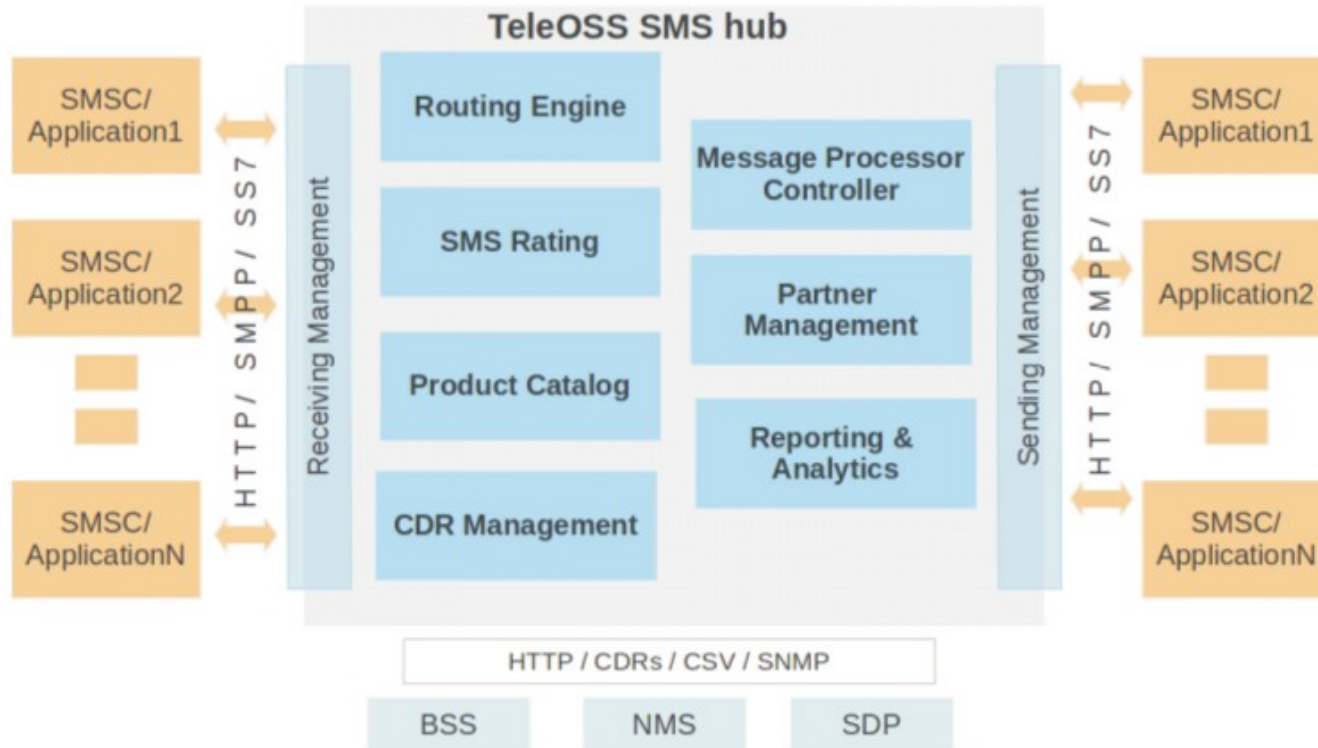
TeleOSS SMS hub

SMSC/ Application1

SMSC/ Application2

SMSC/ ApplicationN

HTTP/ SMPP/ SS7

Receiving Management

Routing Engine

SMS Rating

Product Catalog

CDR Management

Message Processor Controller

Partner Management

Reporting & Analytics

Sending Management

HTTP/ SMPP/ SS7

SMSC/ Application1

SMSC/ Application2

SMSC/ ApplicationN

HTTP / CDRs / CSV / SNMP

BSS

NMS

SDP